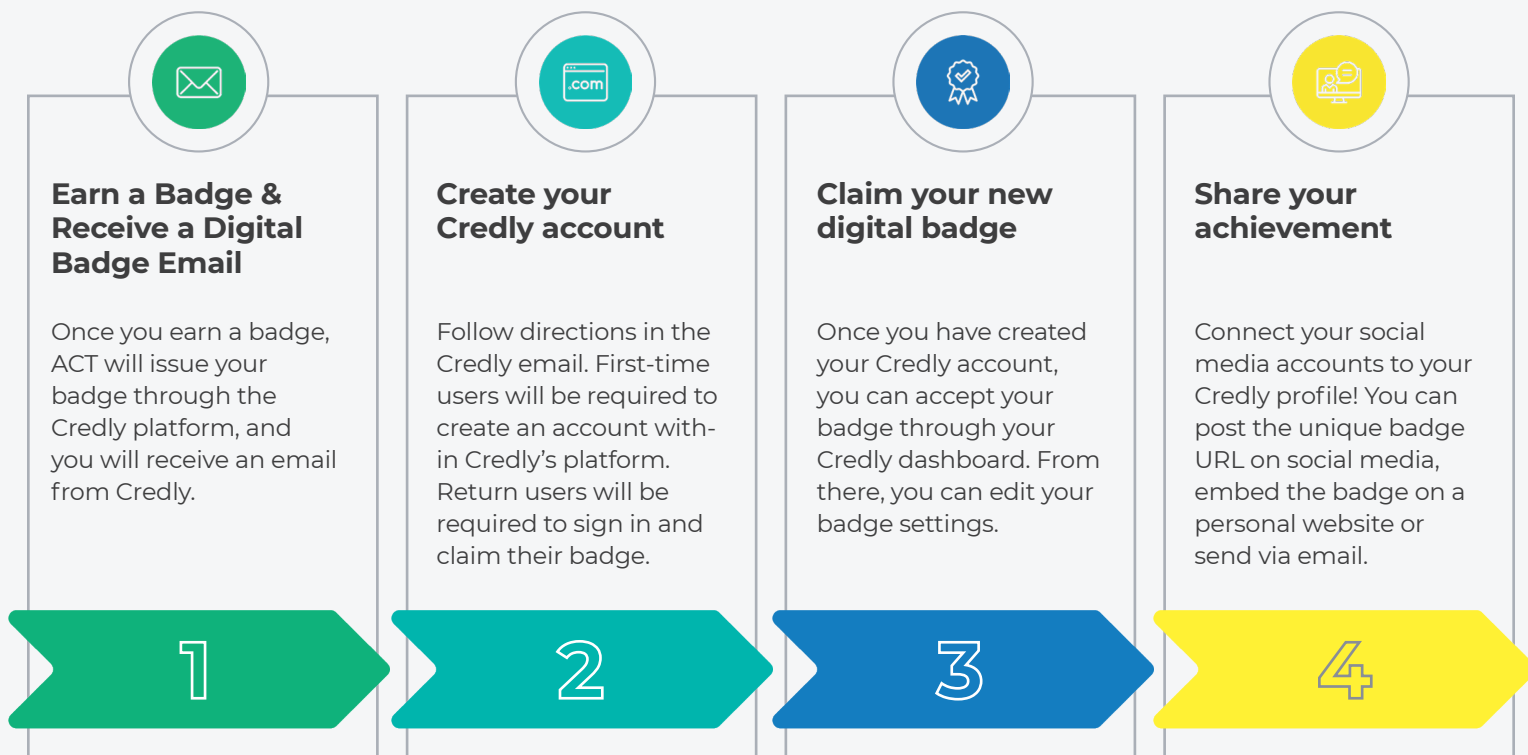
.com

Earn a Badge & Receive a Digital Badge Email

Once you earn a badge, ACT will issue your badge through the Credly platform, and you will receive an email from Credly.

1

Create your Credly account

Follow directions in the Credly email. First-time users will be required to create an account within Credly's platform. Return users will be required to sign in and claim their badge.

2

Claim your new digital badge

Once you have created your Credly account, you can accept your badge through your Credly dashboard. From there, you can edit your badge settings.

3

Share your achievement

Connect your social media accounts to your Credly profile! You can post the unique badge URL on social media, embed the badge on a personal website or send via email.

4